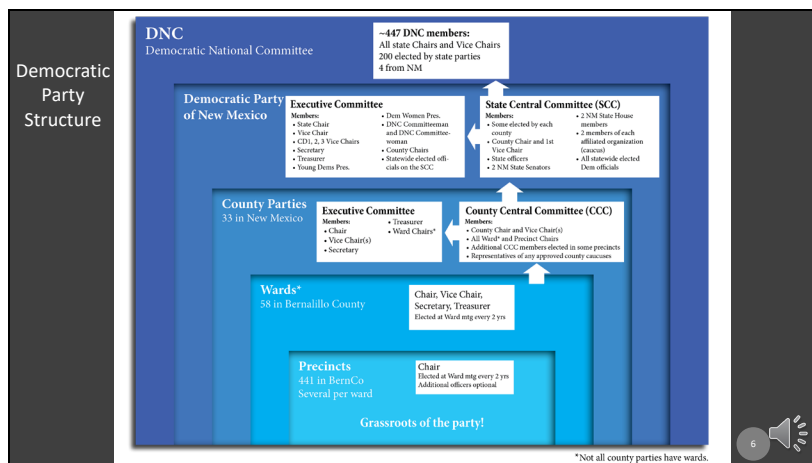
Democratic Party Structure

DNC
Democratic National Committee

~447 DNC members:
All state Chairs and Vice Chairs
200 elected by state parties
4 from NM

Democratic Party of New Mexico

Executive Committee
Members:
• State Chair
• Vice Chair
• CD1, 2, 3 Vice Chairs
• Secretary
• Treasurer
• Young Dems Pres.
• Dem Women Pres.
• DNC Committeeman and DNC Committeewoman
• County Chairs
• Statewide elected officials on the SCC

State Central Committee (SCC)
Members:
• Some elected by each county
• County Chair and 1st Vice Chair
• State officers
• 2 NM State Senators
• 2 NM State House members
• 2 members of each affiliated organization (caucus)
• All statewide elected Dem officials

County Parties
33 in New Mexico

Executive Committee
Members:
• Chair
• Vice Chair(s)
• Secretary
• Treasurer
• Ward Chairs*

County Central Committee (CCC)
Members:
• County Chair and Vice Chair(s)
• All Ward* and Precinct Chairs
• Additional CCC members elected in some precincts
• Representatives of any approved county caucuses

Wards*
58 in Bernalillo County

Chair, Vice Chair, Secretary, Treasurer
Elected at Ward mtg every 2 yrs

Precincts
441 in BernCo
Several per ward

Chair
Elected at Ward mtg every 2 yrs
Additional officers optional

Grassroots of the party!

*Not all county parties have wards.

6